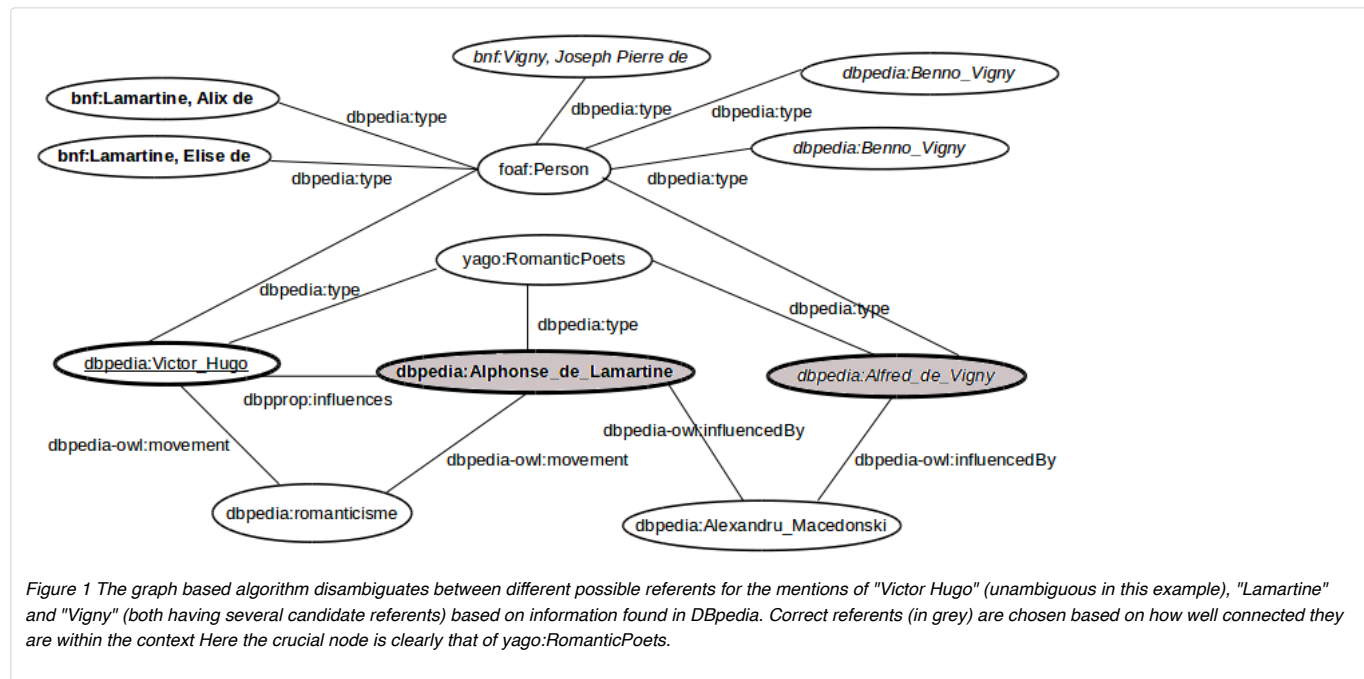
bnf:Vigny, Joseph Pierre de

dbpedia:Benno_Vigny

bnf:Lamartine, Alix de

dbpedia:type

dbpedia:type

dbpedia:type

bnf:Lamartine, Elise de

foaf:Person

dbpedia:Benno_Vigny

dbpedia:type

dbpedia:type

yago:RomanticPoets

dbpedia:type

dbpedia:type

dbpedia:type

dbpedia:Victor_Hugo

dbpedia:Alphonse_de_Lamartine

dbpedia:Alfred_de_Vigny

dbpprop:influences

dbpedia-owl:movement

dbpedia-owl:influencedBy

dbpedia-owl:movement

dbpedia-owl:influencedBy

dbpedia:romanticisme

dbpedia:Alexandru_Macedonski

Figure 1 The graph based algorithm disambiguates between different possible referents for the mentions of "Victor Hugo" (unambiguous in this example), "Lamartine" and "Vigny" (both having several candidate referents) based on information found in DBpedia. Correct referents (in grey) are chosen based on how well connected they are within the context Here the crucial node is clearly that of yago:RomanticPoets.